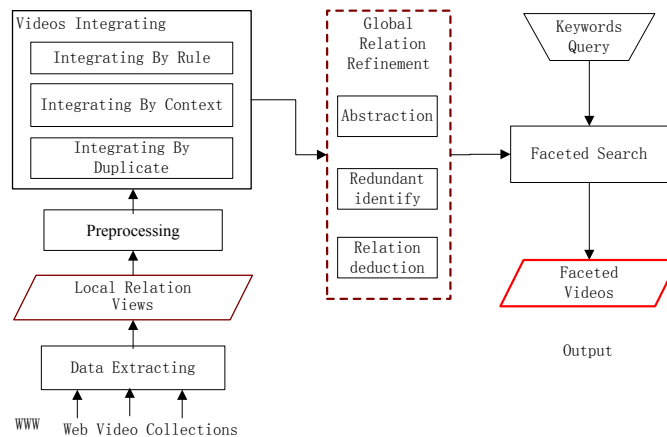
Videos Integrating

Integrating By Rule

Integrating By Context

Integrating By Duplicate

Preprocessing

Local Relation Views

Data Extracting

WWW

Web Video Collections

Global Relation Refinement

Abstraction

Redundant identify

Relation deduction

Keywords Query

Faceted Search

Faceted Videos

Output